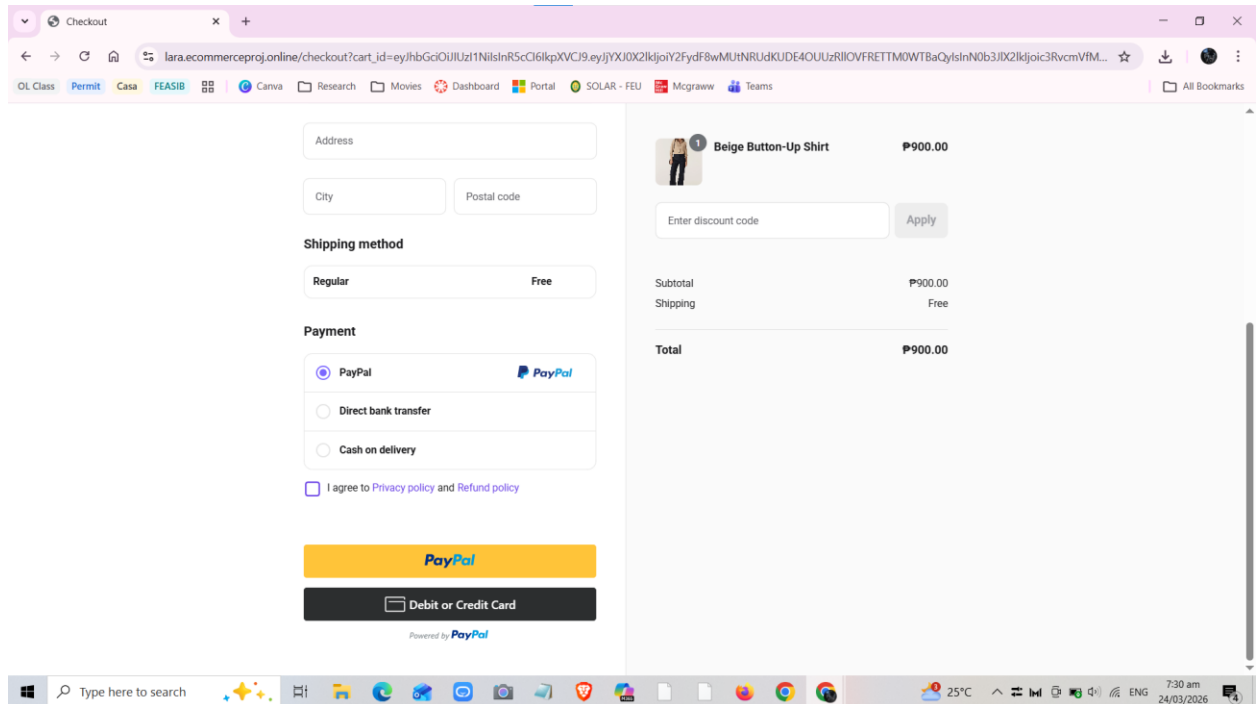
Checkout

lara.ecommerceproj.online/checkout?cart_id=eyJhbGciOiJIUzI1NiIsInR5cCI6IkpXVCJ9.eyJjYXJ0X2lkIjoiY2FydF8wMUtNRUdKUDE4OUUzRllOVFRETTM0WTBaQyIsInN0b3JlX2lkIjoic3RvcmVfM...

OL Class Permit Casa FEASIB Canva Research Movies Dashboard Portal SOLAR - FEU Mcgraww Teams All Bookmarks

Address

City

Postal code

Shipping method

Regular Free

Payment

PayPal PayPal

Direct bank transfer

Cash on delivery

I agree to Privacy policy and Refund policy

PayPal

Debit or Credit Card

Powered by PayPal

1

Beige Button-Up Shirt ₱900.00

Enter discount code

Apply

Subtotal ₱900.00

Shipping Free

Total ₱900.00

Type here to search

25°C ENG 7:30 am 24/03/2026

4